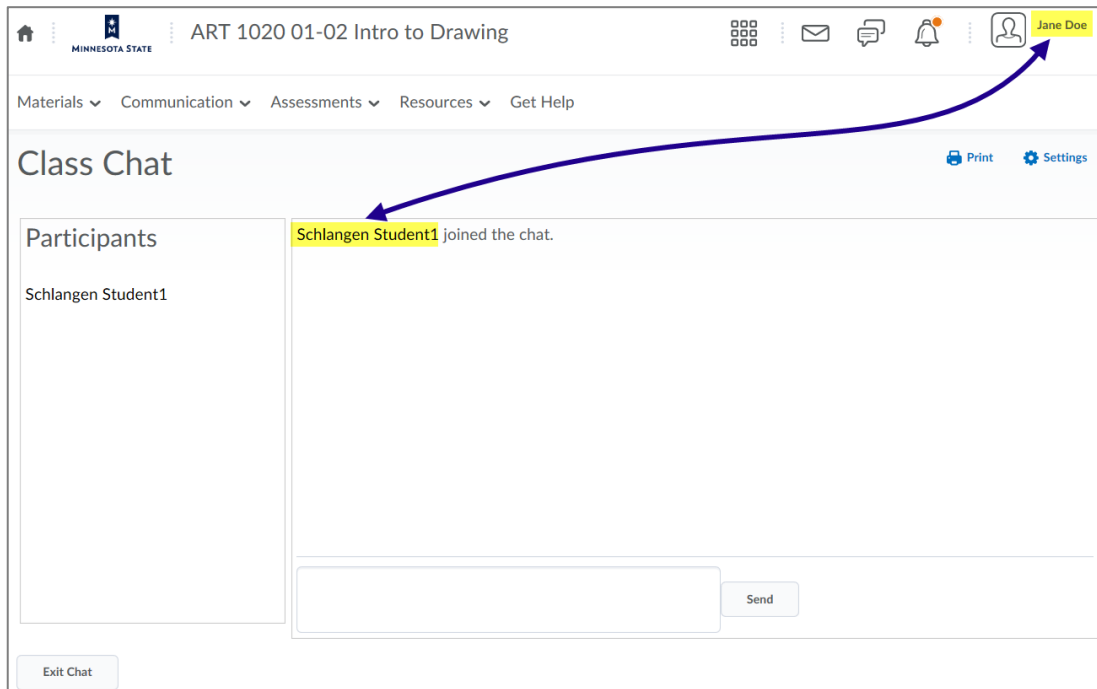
MINNESOTA STATE

ART 1020 01-02 Intro to Drawing

Jane Doe

Materials Communication Assessments Resources Get Help

Class Chat

Print Settings

Participants

Schlangen Student1

Schlangen Student1 joined the chat.

Send

Exit Chat